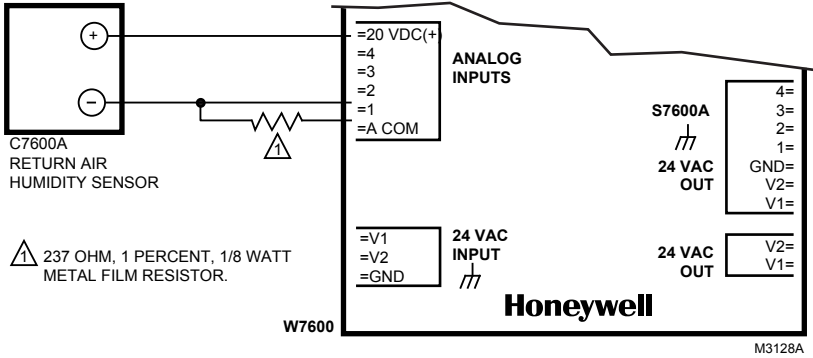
+

−

C7600A
RETURN AIR
HUMIDITY SENSOR

1

1 237 OHM, 1 PERCENT, 1/8 WATT METAL FILM RESISTOR.

=20 VDC(+)
=4
=3
=2
=1
=A COM

ANALOG
INPUTS

=V1
=V2
=GND

24 VAC
INPUT

W7600

S7600A

24 VAC
OUT

4=
3=
2=
1=
GND=
V2=
V1=

24 VAC
OUT

V2=
V1=

Honeywell

M3128A